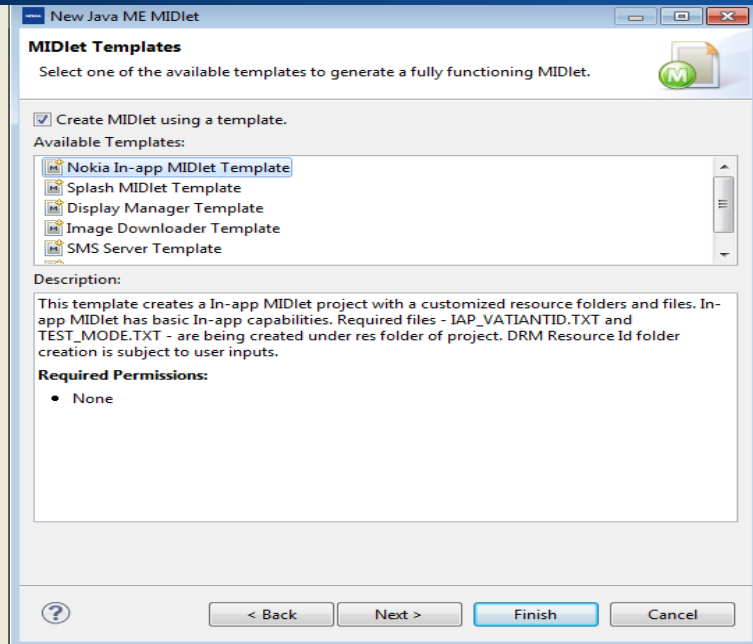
New Java ME MIDlet

MIDlet Templates

Select one of the available templates to generate a fully functioning MIDlet.

Create MIDlet using a template.

Available Templates:

Nokia In-app MIDlet Template
Splash MIDlet Template
Display Manager Template
Image Downloader Template
SMS Server Template

Description:

This template creates a In-app MIDlet project with a customized resource folders and files. In-app MIDlet has basic In-app capabilities. Required files - IAP_VATIANTID.TXT and TEST_MODE.TXT - are being created under res folder of project. DRM Resource Id folder creation is subject to user inputs.

Required Permissions:

• None

< Back
Next >
Finish
Cancel